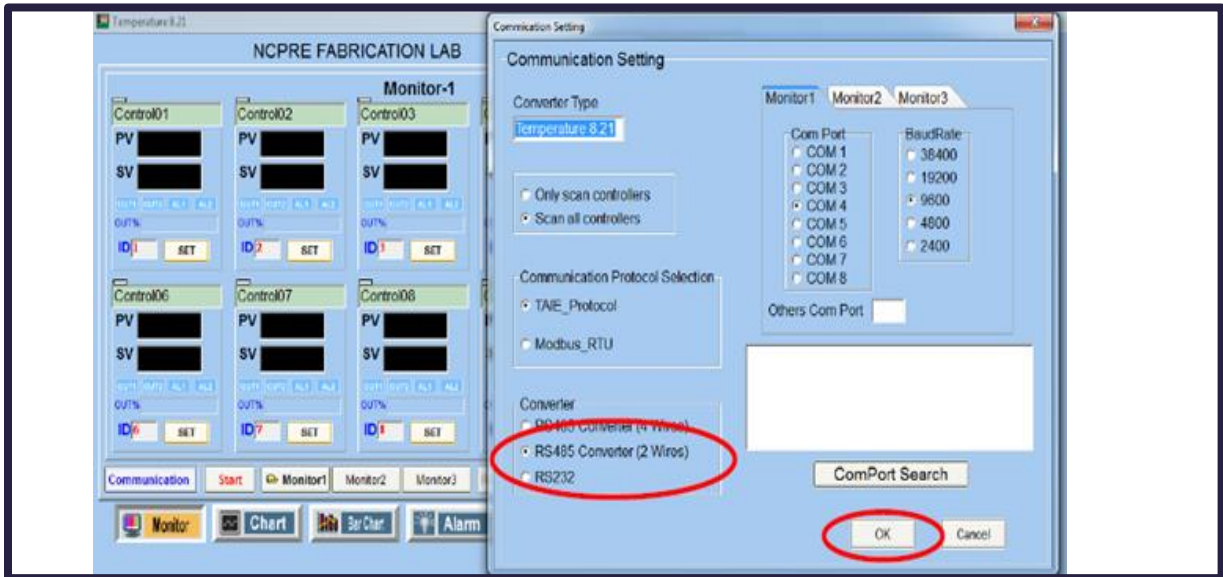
Temperature 8.21

NCPRE FABRICATION LAB

Monitor-1

Control01
PV
SV
OUT1 OUT2 AL1 AL2
OUT%
ID 1 SET

Control02
PV
SV
OUT1 OUT2 AL1 AL2
OUT%
ID 2 SET

Control03
PV
SV
OUT1 OUT2 AL1 AL2
OUT%
ID 3 SET

Control06
PV
SV
OUT1 OUT2 AL1 AL2
OUT%
ID 6 SET

Control07
PV
SV
OUT1 OUT2 AL1 AL2
OUT%
ID 7 SET

Control08
PV
SV
OUT1 OUT2 AL1 AL2
OUT%
ID 8 SET

Communication Start Monitor1 Monitor2 Monitor3

Monitor Chart Bar Chart Alarm

Commication Setting

Communication Setting

Converter Type
Temperature 8.21

Only scan controllers
Scan all controllers

Communication Protocol Selection
TAIE_Protocol
Modbus_RTU

Converter
RS485 Converter (4 Wires)
RS485 Convertor (2 Wires)
RS232

Monitor1 Monitor2 Monitor3

Com Port
COM 1
COM 2
COM 3
COM 4
COM 5
COM 6
COM 7
COM 8

BaudRate
38400
19200
9600
4800
2400

Others Com Port

ComPort Search

OK Cancel